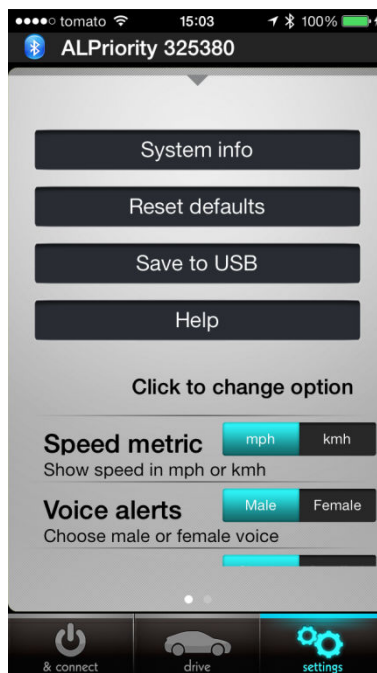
●●●●○ tomato 15:03 100%

ALPriority 325380

System info

Reset defaults

Save to USB

Help

Click to change option

Speed metric
mph kmh
Show speed in mph or kmh

Voice alerts
Male Female
Choose male or female voice

& connect
drive
settings